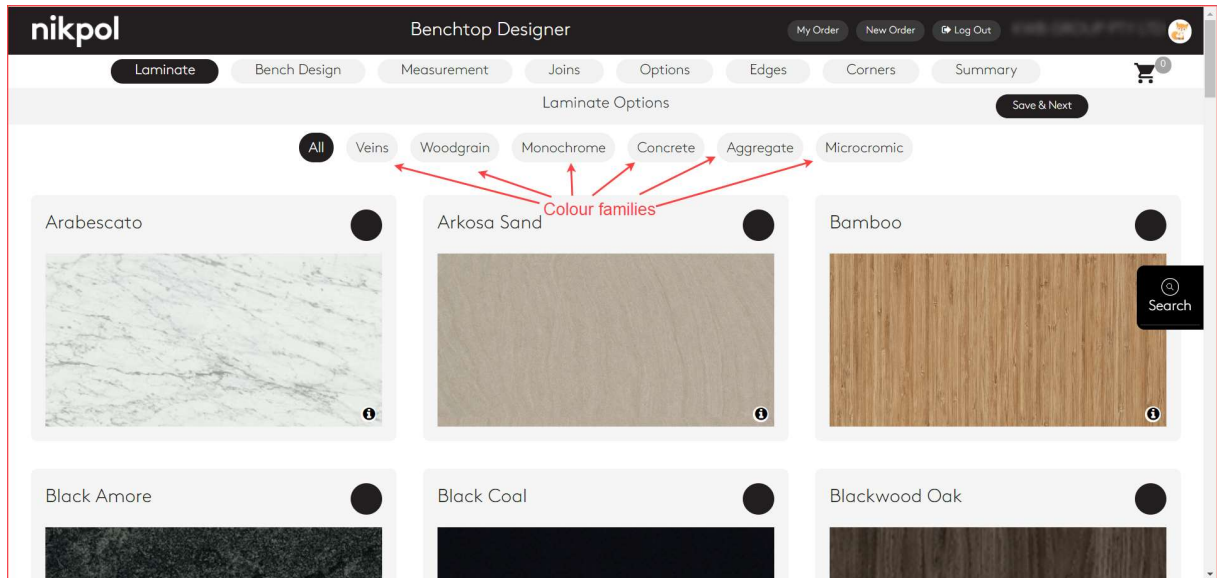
nikpol

Benchtop Designer

My Order New Order Log Out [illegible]

Laminate Bench Design Measurement Joins Options Edges Corners Summary

0

Laminate Options

Save & Next

All Veins Woodgrain Monochrome Concrete Aggregate Microcromic

Colour families

Arabescato

Arkosa Sand

Bamboo

Search

Black Amore

Black Coal

Blackwood Oak